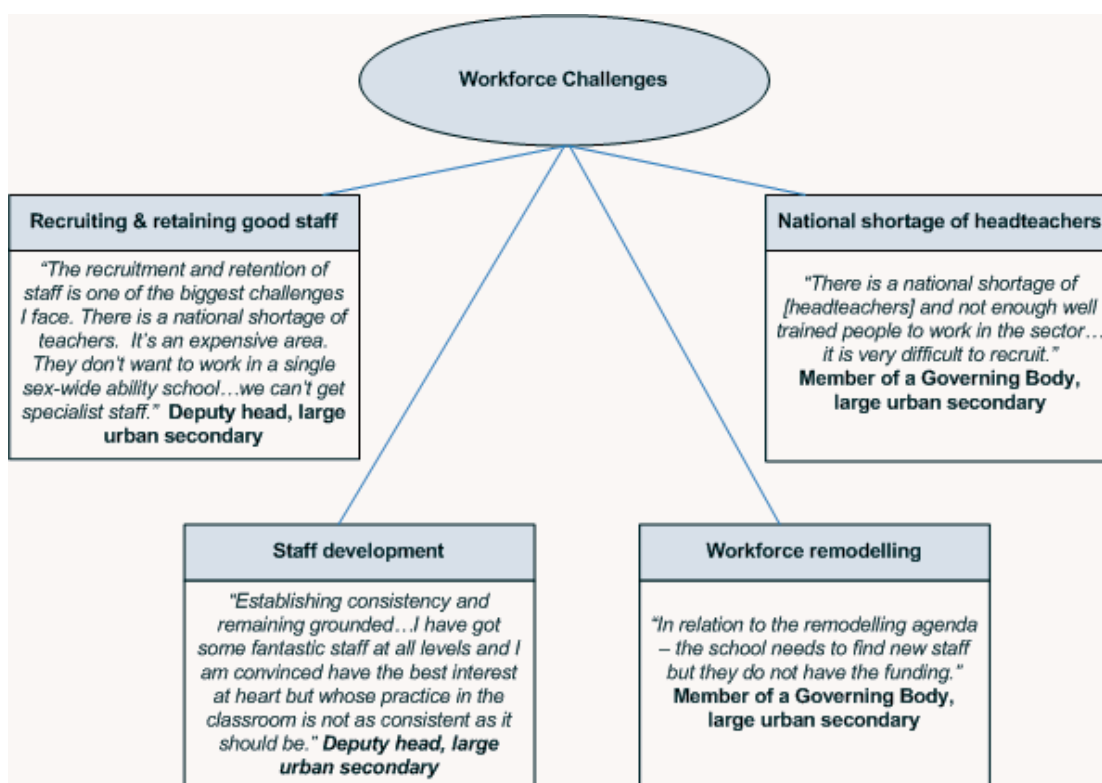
Workforce Challenges

Recruiting & retaining good staff

"The recruitment and retention of staff is one of the biggest challenges I face. There is a national shortage of teachers. It's an expensive area. They don't want to work in a single sex-wide ability school…we can't get specialist staff." **Deputy head, large urban secondary**

National shortage of headteachers

"There is a national shortage of [headteachers] and not enough well trained people to work in the sector… it is very difficult to recruit." **Member of a Governing Body, large urban secondary**

Staff development

"Establishing consistency and remaining grounded…I have got some fantastic staff at all levels and I am convinced have the best interest at heart but whose practice in the classroom is not as consistent as it should be." **Deputy head, large urban secondary**

Workforce remodelling

"In relation to the remodelling agenda – the school needs to find new staff but they do not have the funding." **Member of a Governing Body, large urban secondary**